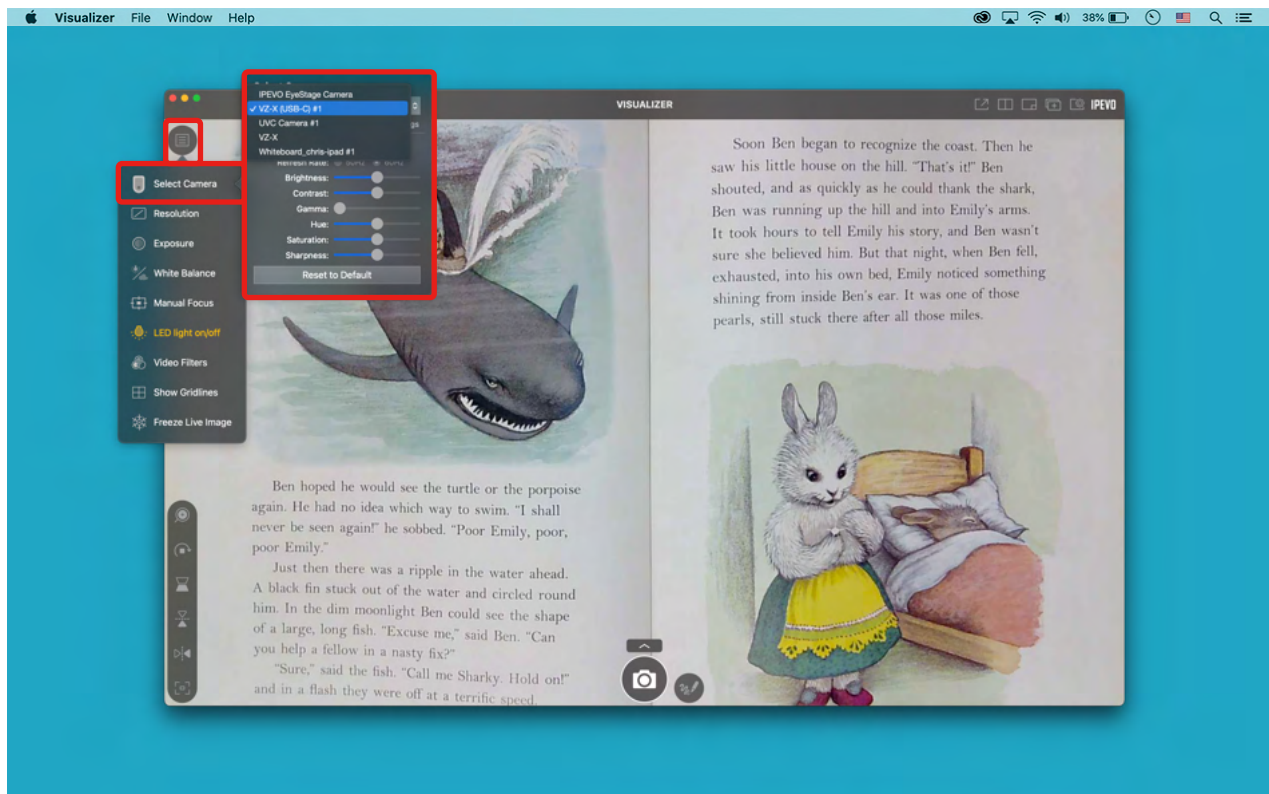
Visualizer File Window Help

38%

VISUALIZER

IPEVO

IPEVO EyeStage Camera
✓ VZ-X (USB-C) #1
UVC Camera #1
VZ-X
Whiteboard_chris-ipad #1

Refresh Rate: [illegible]

Brightness:
Contrast:
Gamma:
Hue:
Saturation:
Sharpness:

Reset to Default

Select Camera
Resolution
Exposure
White Balance
Manual Focus
LED light on/off
Video Filters
Show Gridlines
Freeze Live Image

Ben hoped he would see the turtle or the porpoise again. He had no idea which way to swim. "I shall never be seen again!" he sobbed. "Poor Emily, poor, poor Emily."

Just then there was a ripple in the water ahead. A black fin stuck out of the water and circled round him. In the dim moonlight Ben could see the shape of a large, long fish. "Excuse me," said Ben. "Can you help a fellow in a nasty fix?"

"Sure," said the fish. "Call me Sharky. Hold on!" and in a flash they were off at a terrific speed.

Soon Ben began to recognize the coast. Then he saw his little house on the hill. "That's it!" Ben shouted, and as quickly as he could thank the shark, Ben was running up the hill and into Emily's arms. It took hours to tell Emily his story, and Ben wasn't sure she believed him. But that night, when Ben fell, exhausted, into his own bed, Emily noticed something shining from inside Ben's ear. It was one of those pearls, still stuck there after all those miles.